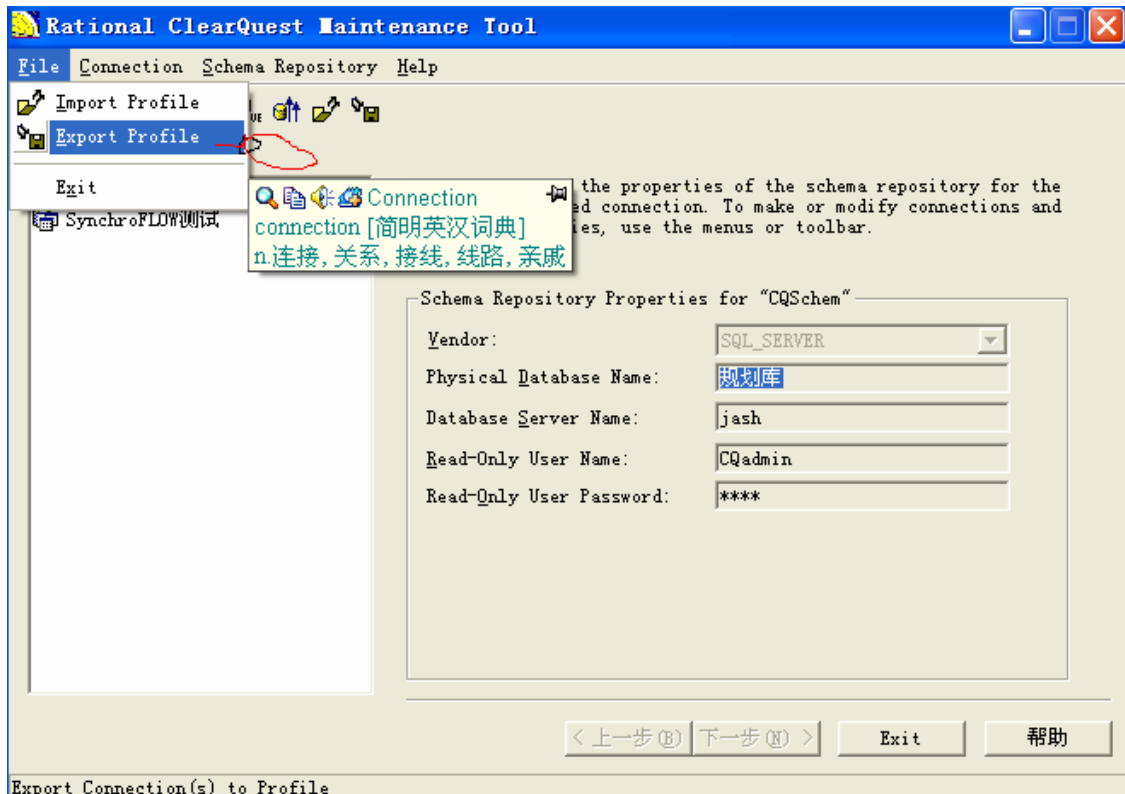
Rational ClearQuest Maintenance Tool

File Connection Schema Repository Help

Import Profile
Export Profile
Exit

SynchroFLOW测试

Connection
connection [简明英汉词典]
n.连接, 关系, 接线, 线路, 亲戚

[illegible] the properties of the schema repository for the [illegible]ed connection. To make or modify connections and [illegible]ies, use the menus or toolbar.

Schema Repository Properties for "CQSchem"

| | |
|---|---|
| Vendor: | SQL_SERVER |
| Physical Database Name: | 规划库 |
| Database Server Name: | jash |
| Read-Only User Name: | CQadmin |
| Read-Only User Password: | **** |

< 上一步(B) 下一步(N) > Exit 帮助

Export Connection(s) to Profile